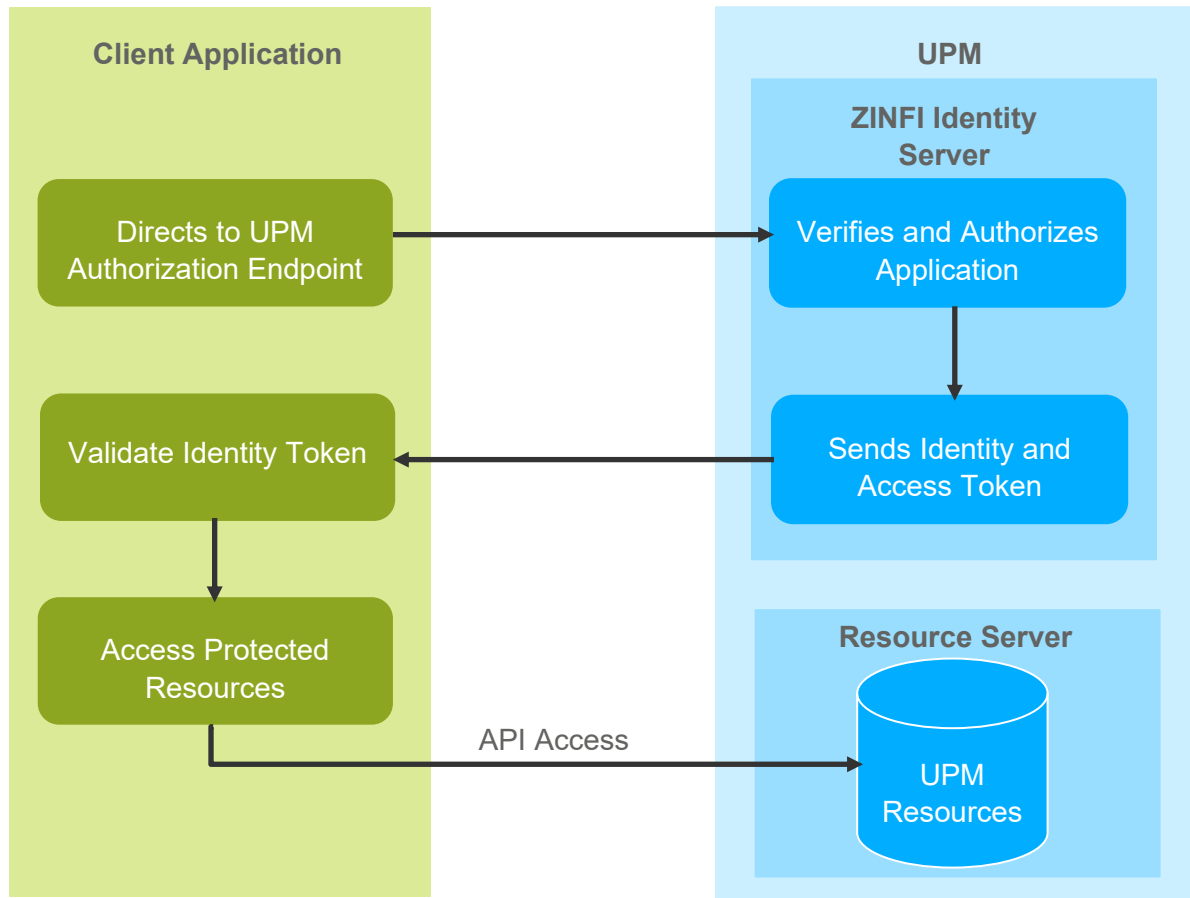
Client Application

UPM

ZINFI Identity Server

Directs to UPM Authorization Endpoint

Verifies and Authorizes Application

Validate Identity Token

Sends Identity and Access Token

Access Protected Resources

Resource Server

API Access

UPM Resources